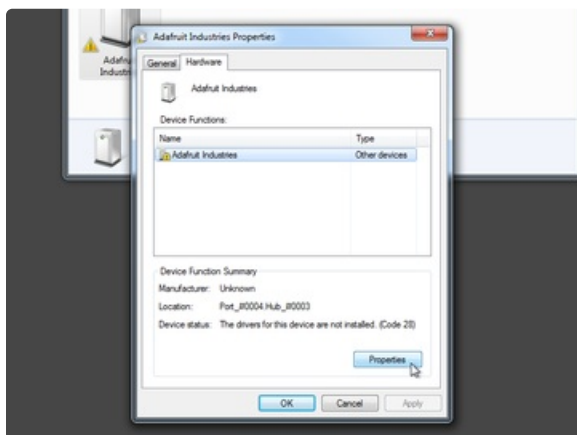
Adafru
Industr

Adafruit Industries Properties

General Hardware

Adafruit Industries

Device Functions:

| Name | Type |
|---|---|
| Adafruit Industries | Other devices |

Device Function Summary

Manufacturer: Unknown

Location: Port_#0004.Hub_#0003

Device status: The drivers for this device are not installed. (Code 28)

Properties

OK Cancel Apply